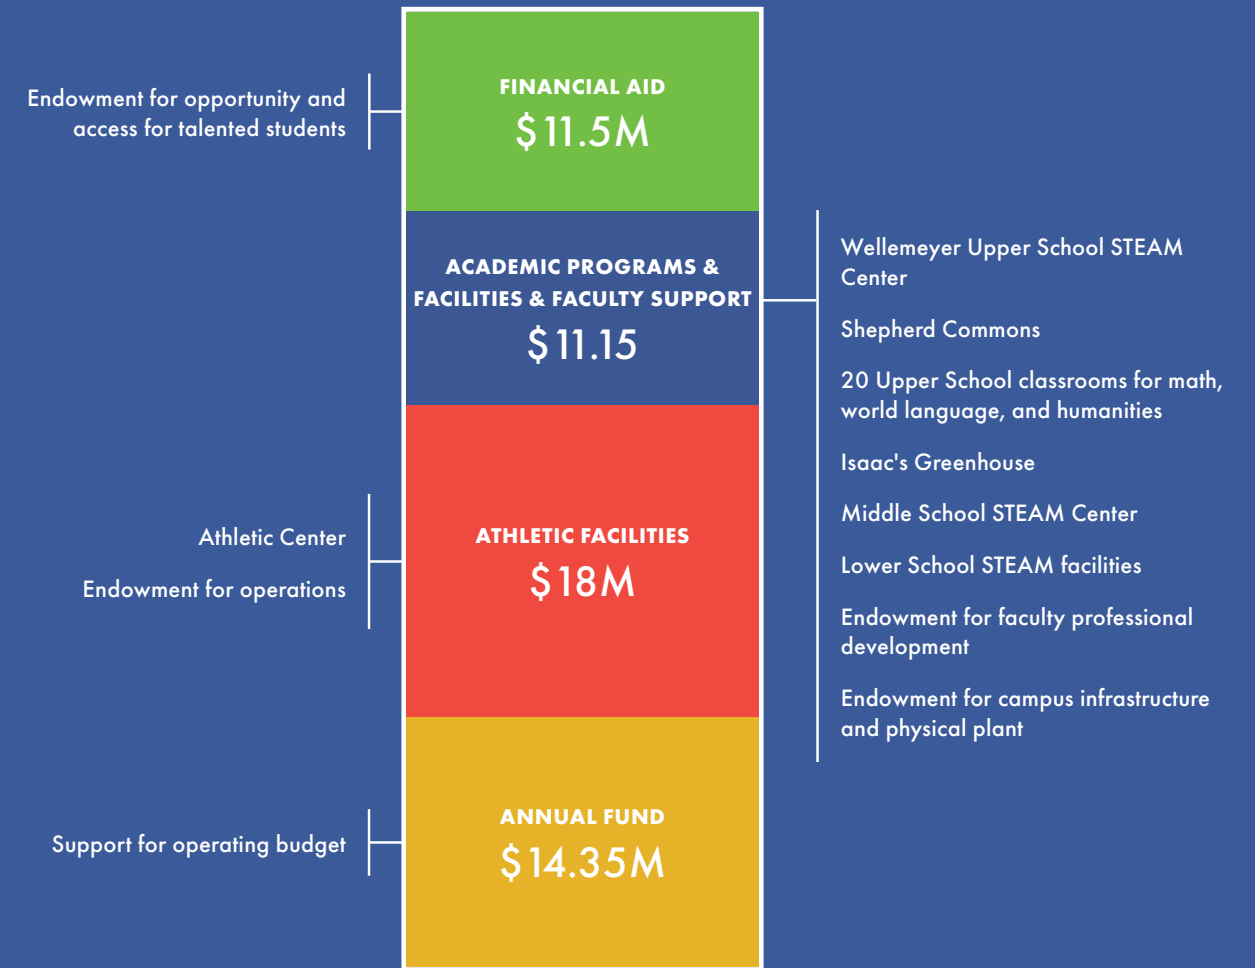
Endowment for opportunity and access for talented students

FINANCIAL AID
$11.5M

ACADEMIC PROGRAMS & FACILITIES & FACULTY SUPPORT
$11.15

Wellemeyer Upper School STEAM Center

Shepherd Commons

20 Upper School classrooms for math, world language, and humanities

Isaac's Greenhouse

Middle School STEAM Center

Lower School STEAM facilities

Endowment for faculty professional development

Endowment for campus infrastructure and physical plant

Athletic Center

Endowment for operations

ATHLETIC FACILITIES
$18M

Support for operating budget

ANNUAL FUND
$14.35M